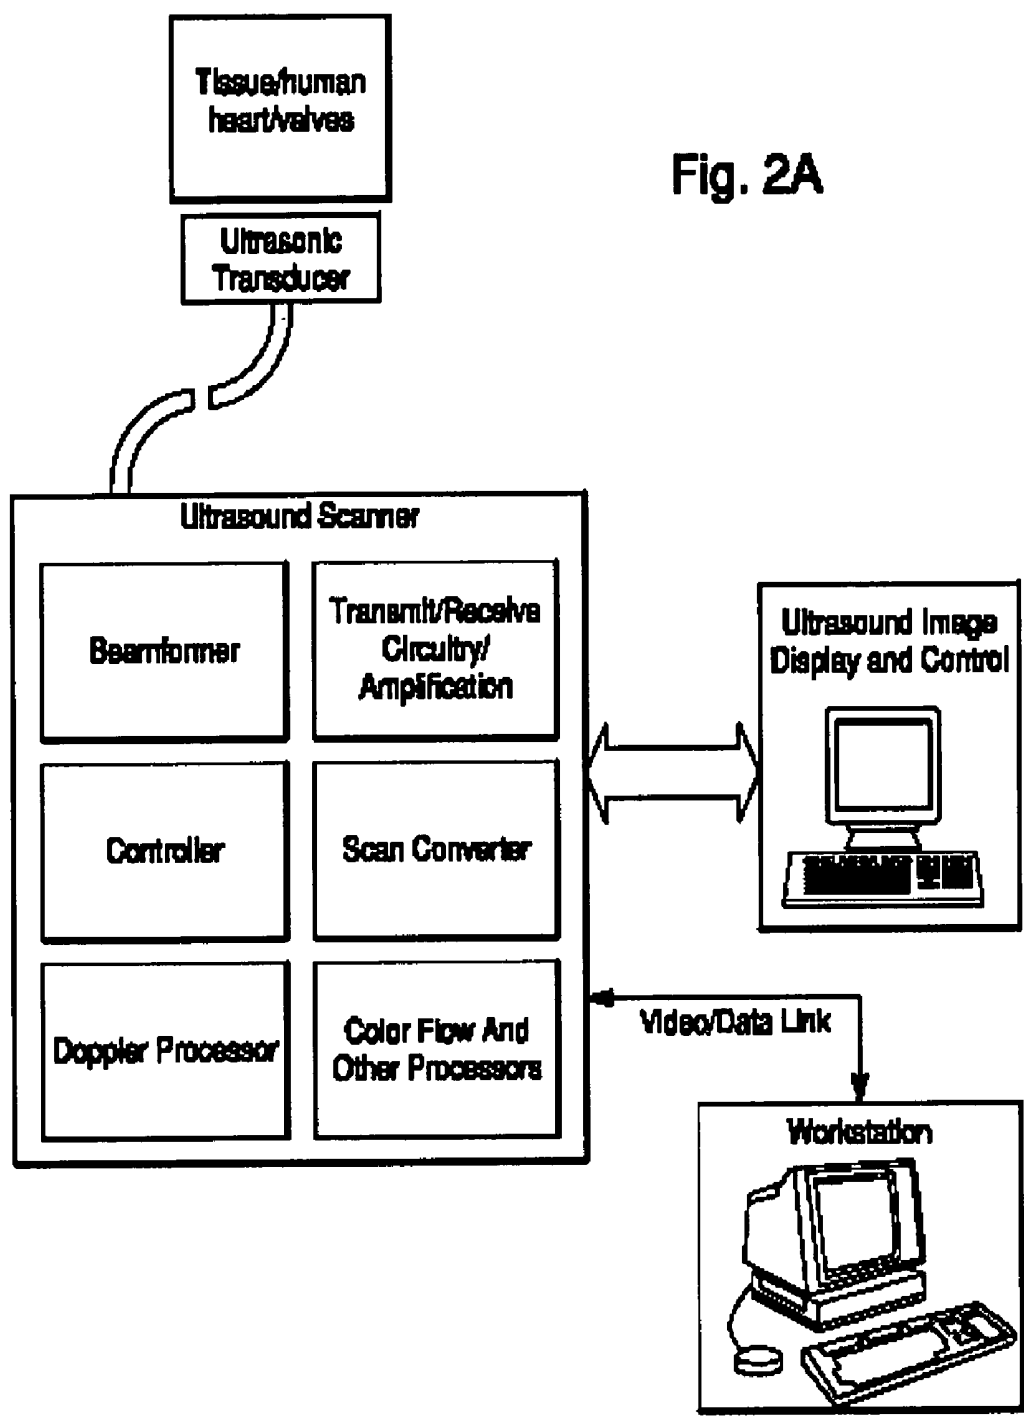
Tissue/human heart/valves

Fig. 2A

Ultrasonic Transducer

Ultrasound Scanner

Beamformer

Transmit/Receive Circuitry/ Amplification

Controller

Scan Converter

Doppler Processor

Color Flow And Other Processors

Ultrasound Image Display and Control

Video/Data Link

Workstation